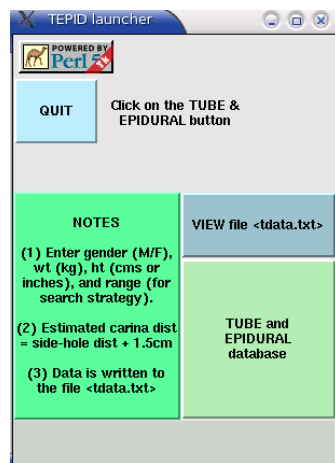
TEPID launcher

POWERED BY Perl 5 Tk

QUIT

Click on the TUBE & EPIDURAL button

NOTES

(1) Enter gender (M/F), wt (kg), ht (cms or inches), and range (for search strategy).

(2) Estimated carina dist = side-hole dist + 1.5cm

(3) Data is written to the file <tdata.txt>

VIEW file <tdata.txt>

TUBE and EPIDURAL database